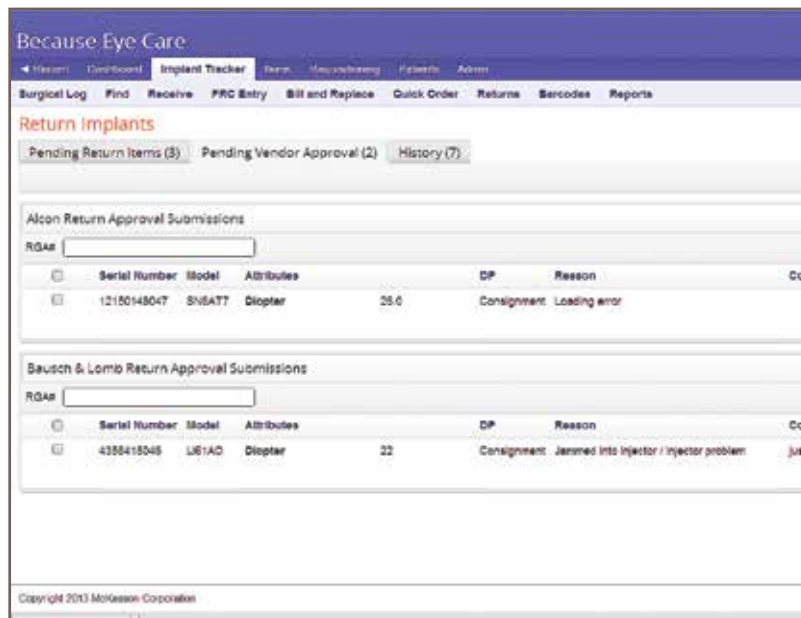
Because Eye Care

◄ Return Dashboard Implant Tracker Items Housekeeping Patients Admin

Surgical Log Find Receive PRC Entry Bill and Replace Quick Order Returns Barcodes Reports

Return Implants

Pending Return Items (3) Pending Vendor Approval (2) History (7)

Alcon Return Approval Submissions

RGA#

| | Serial Number | Model | Attributes | | DP | Reason | Co |
|---|---|---|---|---|---|---|---|
| | 12150148047 | SN6AT7 | Diopter | 25.0 | Consignment | Loading error | |

Bausch & Lomb Return Approval Submissions

RGA#

| | Serial Number | Model | Attributes | | DP | Reason | Co |
|---|---|---|---|---|---|---|---|
| | 4358415046 | LI61AO | Diopter | 22 | Consignment | Jammed into injector / injector problem | ju |

Copyright 2013 McKesson Corporation